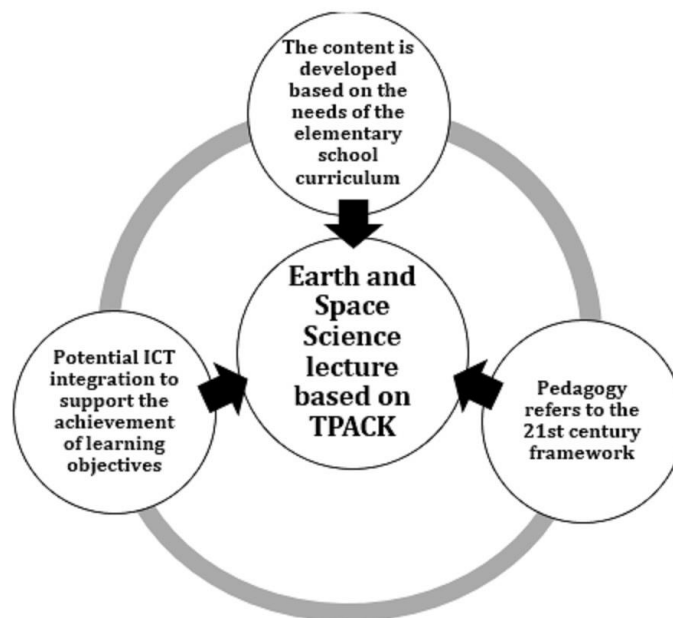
The content is developed based on the needs of the elementary school curriculum

Earth and Space Science lecture based on TPACK

Potential ICT integration to support the achievement of learning objectives

Pedagogy refers to the 21st century framework